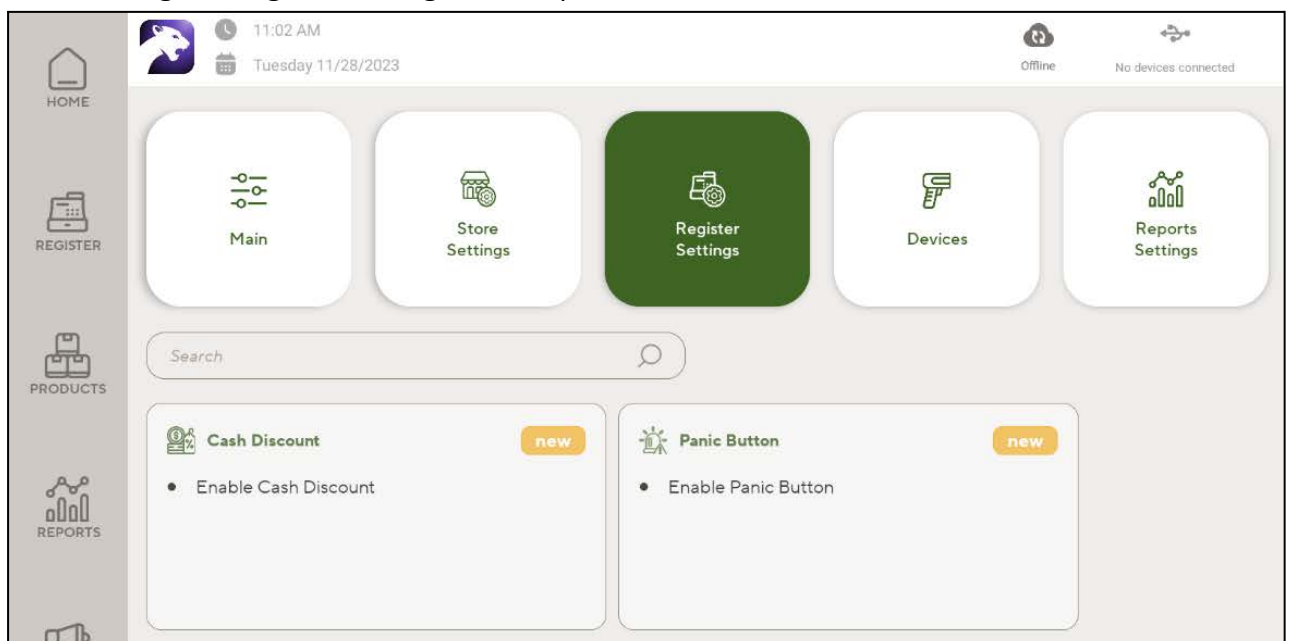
11:02 AM
Tuesday 11/28/2023

Offline

No devices connected

HOME

REGISTER

PRODUCTS

REPORTS

Main

Store Settings

Register Settings

Devices

Reports Settings

Search

Cash Discount

new

• Enable Cash Discount

Panic Button

new

• Enable Panic Button